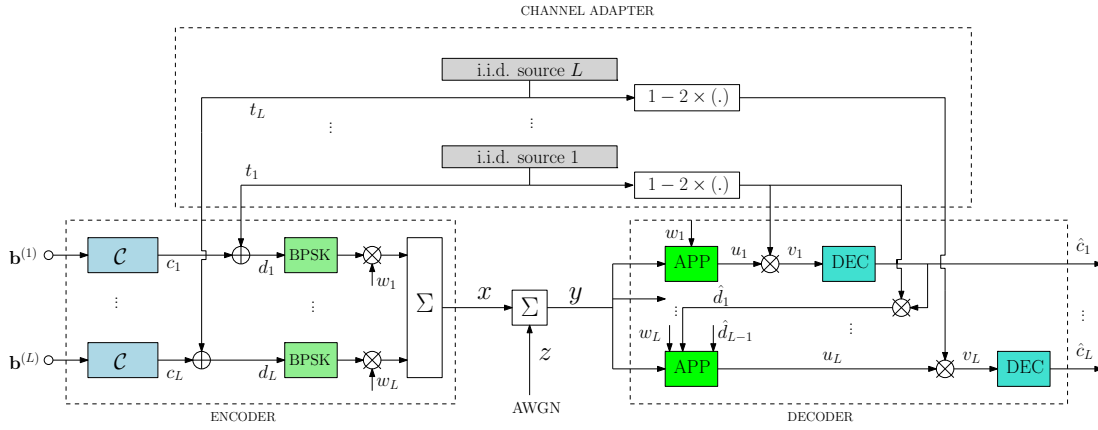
CHANNEL ADAPTER

i.i.d. source $L$

$t_L$

$1-2\times(.)$

$\vdots$

$\vdots$

i.i.d. source 1

$t_1$

$1-2\times(.)$

$\mathbf{b}^{(1)}$

$\mathcal{C}$

$c_1$

$d_1$

BPSK

$w_1$

$\Sigma$

$x$

$\Sigma$

$y$

$w_1$

APP

$u_1$

$v_1$

DEC

$\hat{c}_1$

$\vdots$

$\vdots$

$\hat{d}_1$

$\vdots$

$\vdots$

$\vdots$

$w_L$

$\hat{d}_{L-1}$

$\mathbf{b}^{(L)}$

$\mathcal{C}$

$c_L$

$d_L$

BPSK

$w_L$

$z$

APP

$u_L$

$v_L$

DEC

$\hat{c}_L$

ENCODER

AWGN

DECODER